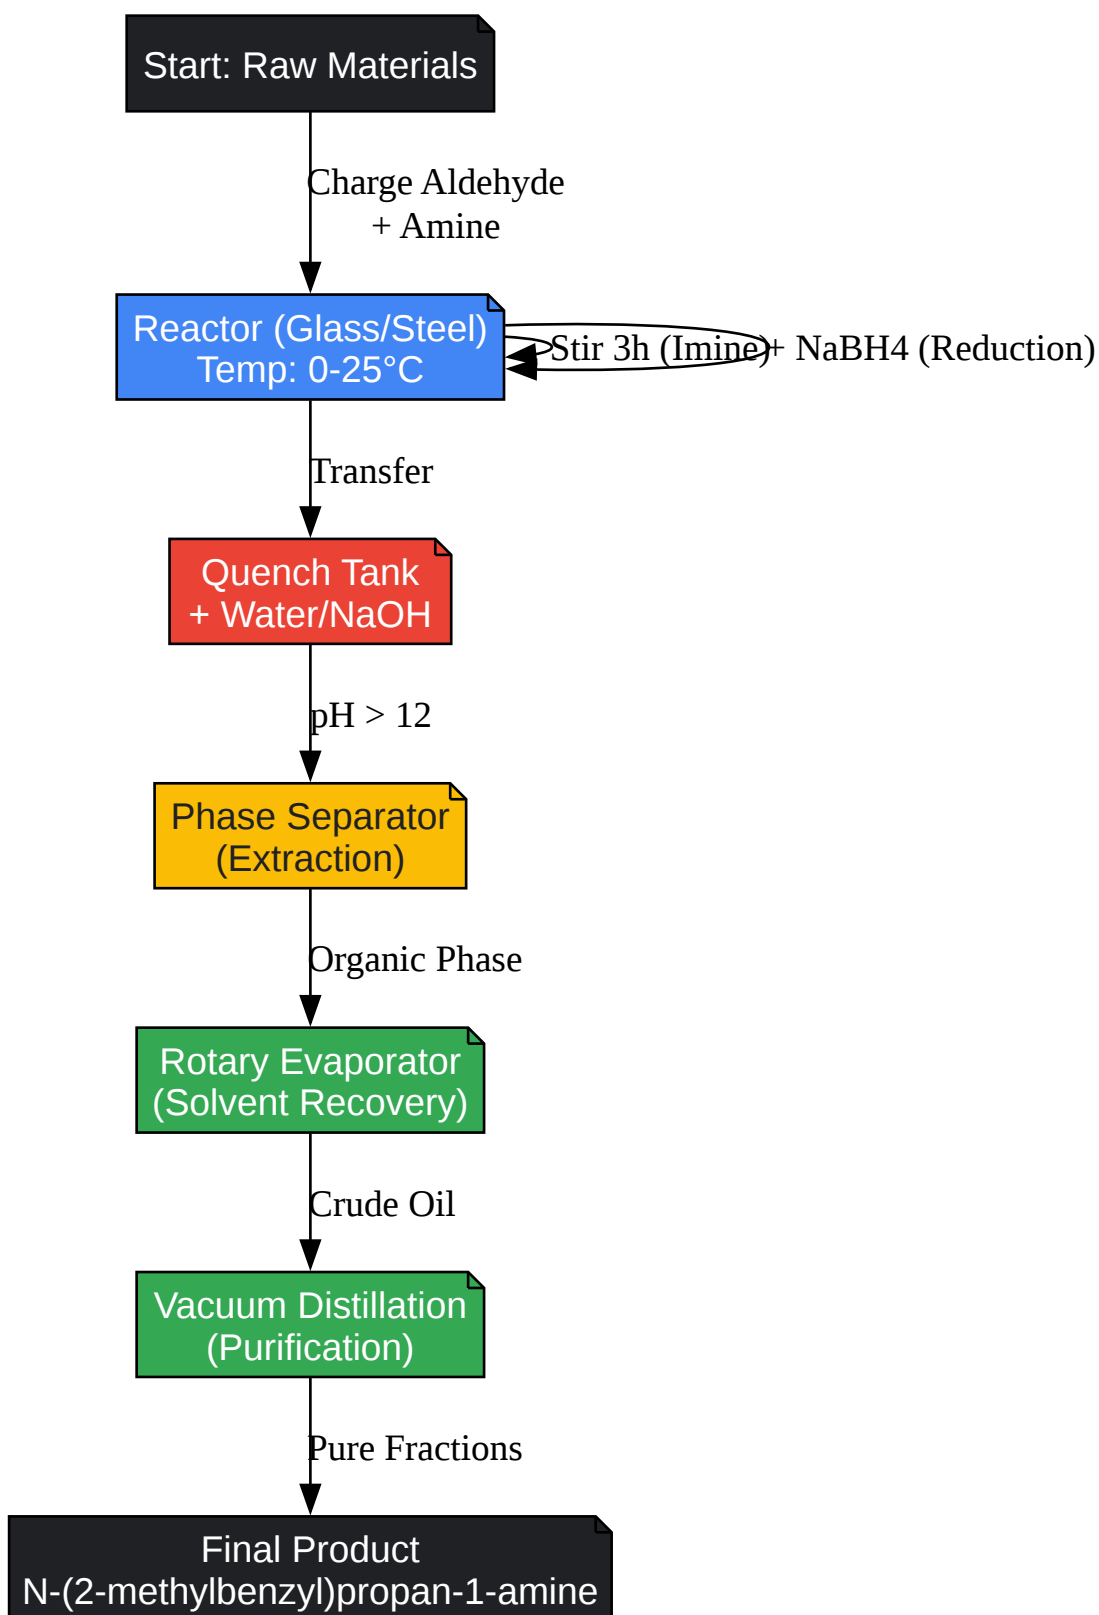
Start: Raw Materials

Charge Aldehyde
+ Amine

Reactor (Glass/Steel)
Temp: 0-25°C

Stir 3h (Imine)

+ NaBH4 (Reduction)

Transfer

Quench Tank
+ Water/NaOH

pH > 12

Phase Separator
(Extraction)

Organic Phase

Rotary Evaporator
(Solvent Recovery)

Crude Oil

Vacuum Distillation
(Purification)

Pure Fractions

Final Product
N-(2-methylbenzyl)propan-1-amine